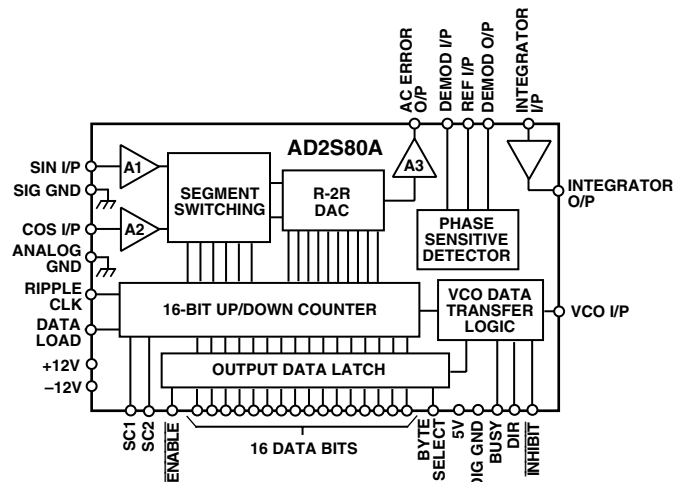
AC ERROR O/P
DEMOD I/P
REF I/P
DEMOD O/P
INTEGRATOR I/P

AD2S80A

SIN I/P
SIG GND
COS I/P
ANALOG GND
RIPPLE CLK
DATA LOAD
+12V
–12V

A1
A2
A3

SEGMENT SWITCHING

R-2R DAC

PHASE SENSITIVE DETECTOR

INTEGRATOR O/P

16-BIT UP/DOWN COUNTER

VCO DATA TRANSFER LOGIC

VCO I/P

OUTPUT DATA LATCH

SC1
SC2
$\overline{\text{ENABLE}}$
16 DATA BITS
BYTE SELECT
5V
DIG GND
BUSY
DIR
$\overline{\text{INHIBIT}}$